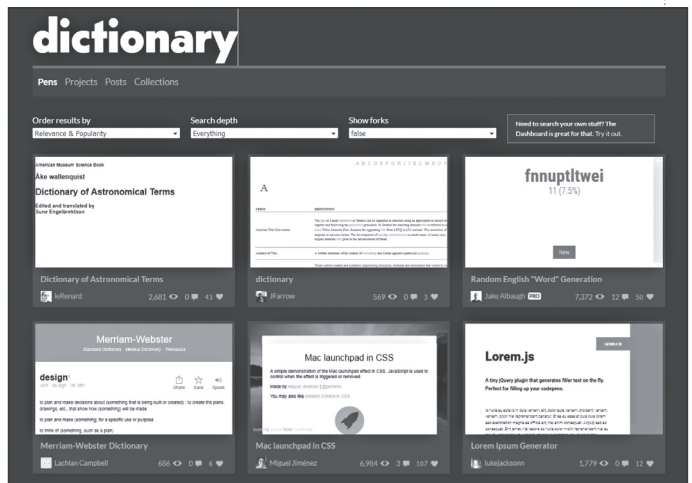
dictionary

Pens Projects Posts Collections

Order results by
Relevance & Popularity

Search depth
Everything

Show forks
false

Need to search your own stuff? The Dashboard is great for that. Try it out.

American Museum Science Book
Åke wallenquist
Dictionary of Astronomical Terms
Edited and translated by
Sune Engelbrektson

Dictionary of Astronomical Terms
jeRenard 2,681 0 41

A

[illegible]

dictionary
JFarrow 569 0 3

fnnuptltwei
11 (7.5%)

New

Random English "Word" Generation
Jake Albaugh PRO 7,372 12 50

Merriam-Webster
Standard Dictionary Medical Dictionary Thesaurus

design
Share Save Speak

to plan and make decisions about (something that is being built or created) : to create the plans, drawings, etc., that show how (something) will be made
to plan and make (something) for a specific use or purpose
to think of (something, such as a plan)

Merriam-Webster Dictionary
Lachlan Campbell 686 0 6

Mac launchpad in CSS
A simple demonstration of the Mac launchpad effect in CSS. JavaScript is used to control when the effect is triggered or removed.
Made by Miguel Jiménez (@jcmmv)
You may also like Modern Control in CSS

Mac launchpad in CSS
Miguel Jiménez 6,984 3 167

Lorem.js
A tiny jQuery plugin that generates filler text on the fly. Perfect for filling up your codepens.

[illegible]

Lorem Ipsum Generator
lukejacksonn 1,779 0 12